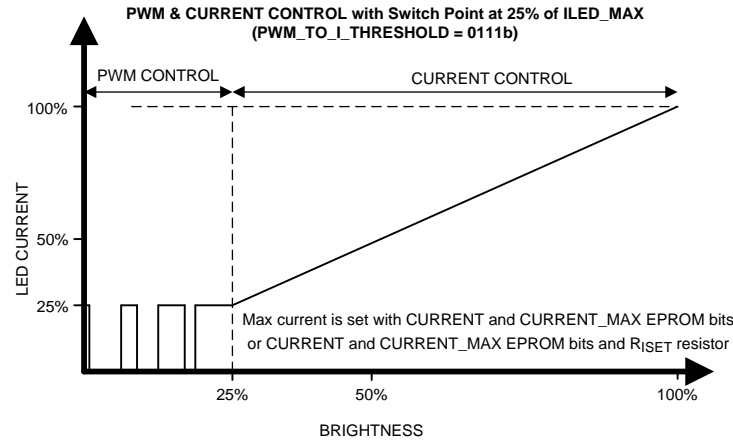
PWM & CURRENT CONTROL with Switch Point at 25% of ILED_MAX
(PWM_TO_I_THRESHOLD = 0111b)

PWM CONTROL

CURRENT CONTROL

100%

50%

25%

LED CURRENT

Max current is set with CURRENT and CURRENT_MAX EPROM bits or CURRENT and CURRENT_MAX EPROM bits and $R_{ISET}$ resistor

25%

50%

100%

BRIGHTNESS